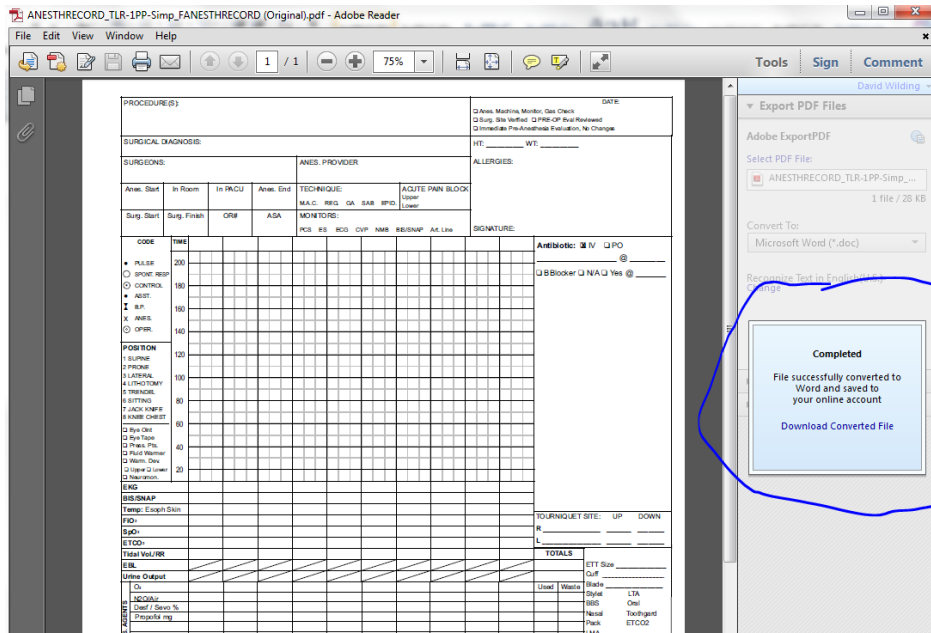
ANESTHRECORD_TLR-1PP-Simp_FANESTHRECORD (Original).pdf - Adobe Reader

File Edit View Window Help

1 / 1 75%

Tools Sign Comment

David Wilding

Export PDF Files

Adobe ExportPDF

Select PDF File:

ANESTHRECORD_TLR-1PP-Simp_...

1 file / 28 KB

Convert To:

Microsoft Word (*.doc)

Recognize Text in English(U.S.) Change

Completed

File successfully converted to Word and saved to your online account

Download Converted File

PROCEDURE(S):

DATE:

❑ Anes. Machine, Monitor, Gas Check
❑ Surg. Site Verified ❑ PRE-OP Eval Reviewed
❑ Immediate Pre-Anesthesia Evaluation, No Changes

SURGICAL DIAGNOSIS:

HT: ________ WT: ________

SURGEONS:

ANES. PROVIDER

ALLERGIES:

| Anes. Start | In Room | In PACU | Anes. End |
|---|---|---|---|
| Surg. Start | Surg. Finish | OR# | ASA |

TECHNIQUE:
M.A.C. REG GA SAB BPID

ACUTE PAIN BLOCK
Upper
Lower

MONITORS:
PCS ES ECG CVP NMB BIS/SNAP Art. Line

SIGNATURE:

CODE

TIME

• PULSE
○ SPONT. RESP
⊙ CONTROL
• ASST.
I B.P.
X ANES.
⊙ OPRR.

200
180
160
140
120
100
80
60
40
20

POSITION
1 SUPINE
2 PRONE
3 LATERAL
4 LITHOTOMY
5 TRENDEL
6 SITTING
7 JACK KNIFE
8 KNEE CHEST

❑ Eye Oint
❑ Eye Tape
❑ Press. Pts.
❑ Fluid Warmer
❑ Warm. Dev.
❑ Upper ❑ Lower
❑ Neuromon.

Antibiotic: ☒ IV ❑ PO
________________ @ ________
❑ B Blocker ❑ N/A ❑ Yes @ ______

EKG
BIS/SNAP
Temp: Esoph Skin
FIO2
SpO2
ETCO2
Tidal Vol/RR
EBL
Urine Output

TOURNIQUET SITE: UP DOWN
R ________ ______ ______
L ________ ______ ______

TOTALS

Used Waste

O2
N2O/Air
Desf / Sevo %
Propofol mg

AGENTS

ETT Size ________
Cuff ________
Blade ________
Stylet LTA
BBS Oral
Nasal Toothgard
Pack ETCO2
LMA